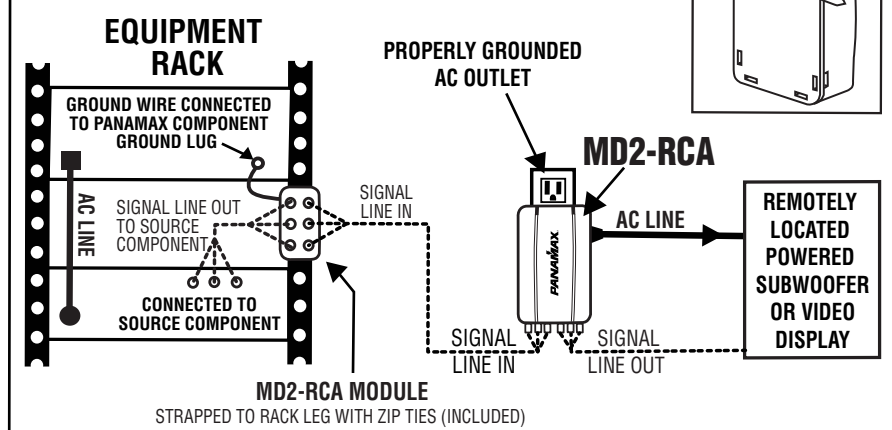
EQUIPMENT RACK

GROUND WIRE CONNECTED TO PANAMAX COMPONENT GROUND LUG

AC LINE

SIGNAL LINE OUT TO SOURCE COMPONENT

CONNECTED TO SOURCE COMPONENT

SIGNAL LINE IN

PROPERLY GROUNDED AC OUTLET

MD2-RCA

PANAMAX

AC LINE

REMOTELY LOCATED POWERED SUBWOOFER OR VIDEO DISPLAY

SIGNAL LINE IN

SIGNAL LINE OUT

MD2-RCA MODULE
STRAPPED TO RACK LEG WITH ZIP TIES (INCLUDED)